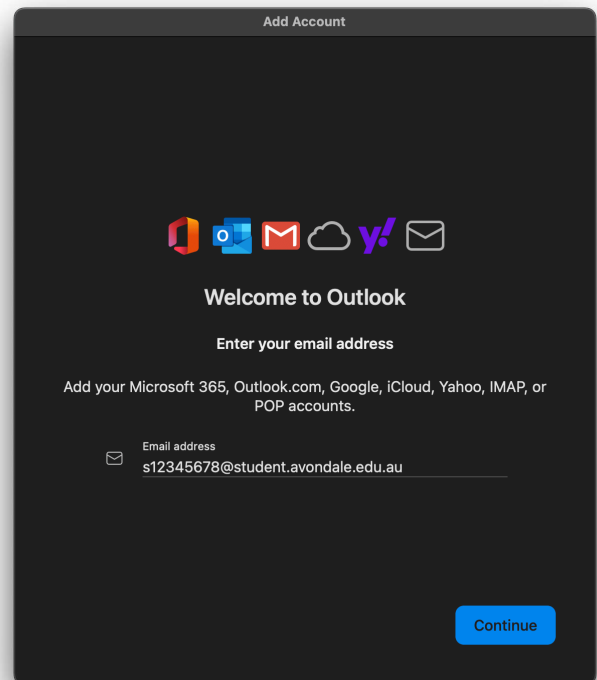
Add Account

Welcome to Outlook

Enter your email address

Add your Microsoft 365, Outlook.com, Google, iCloud, Yahoo, IMAP, or POP accounts.

Email address
s12345678@student.avondale.edu.au

Continue